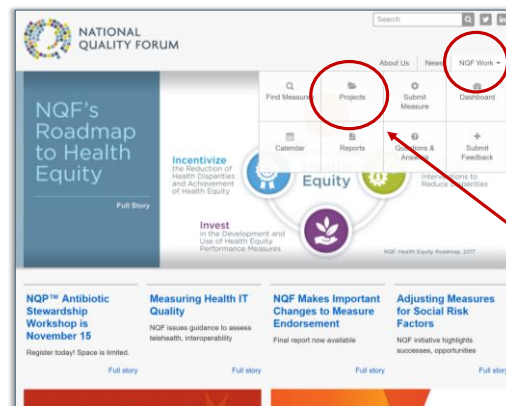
NATIONAL QUALITY FORUM

Search

About Us News NQF Work

Find Measures
Projects
Submit Measure
Dashboard
Calendar
Reports
Questions & Answers
Submit Feedback

NQF's Roadmap to Health Equity

Full Story

Incentivize the Reduction of Health Disparities and Achievement of Health Equity

Equity

Interventions to Reduce Disparities

Invest in the Development and Use of Health Equity Performance Measures

NQF Health Equity Roadmap, 2017

NQP™ Antibiotic Stewardship Workshop is November 15

Register today! Space is limited.

Full story

Measuring Health IT Quality

NQF issues guidance to assess telehealth, interoperability

Full story

NQF Makes Important Changes to Measure Endorsement

Final report now available

Full story

Adjusting Measures for Social Risk Factors

NQF initiative highlights successes, opportunities

Full story